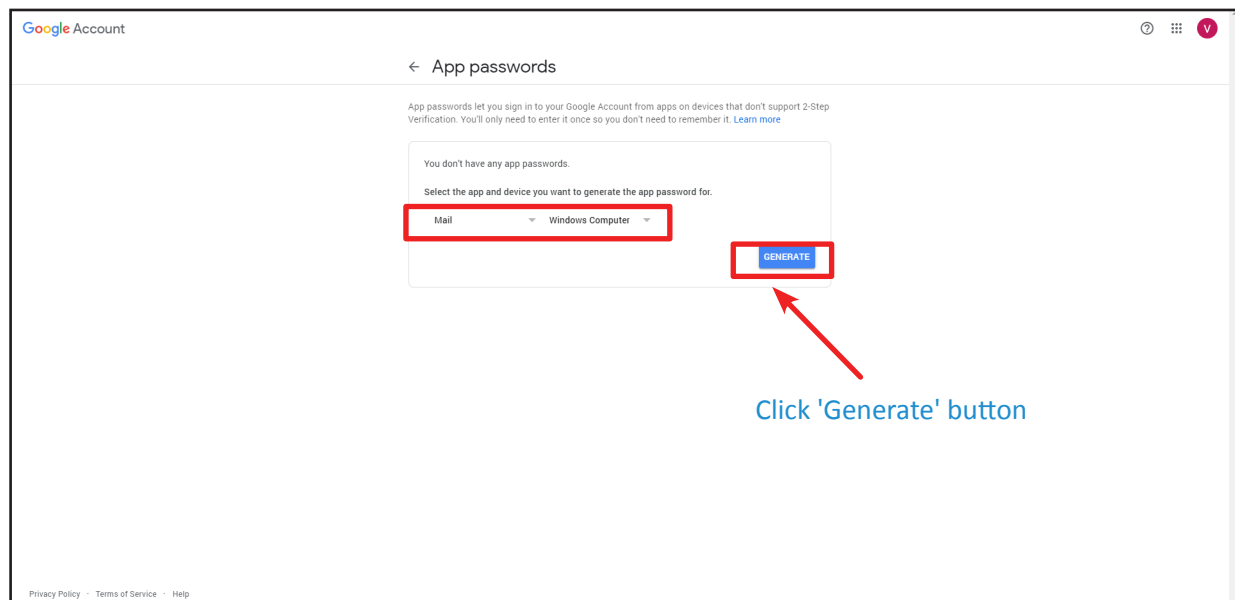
Google Account

V

← App passwords

App passwords let you sign in to your Google Account from apps on devices that don't support 2-Step Verification. You'll only need to enter it once so you don't need to remember it. Learn more

You don't have any app passwords.

Select the app and device you want to generate the app password for.

Mail

Windows Computer

GENERATE

Click 'Generate' button

Privacy Policy · Terms of Service · Help